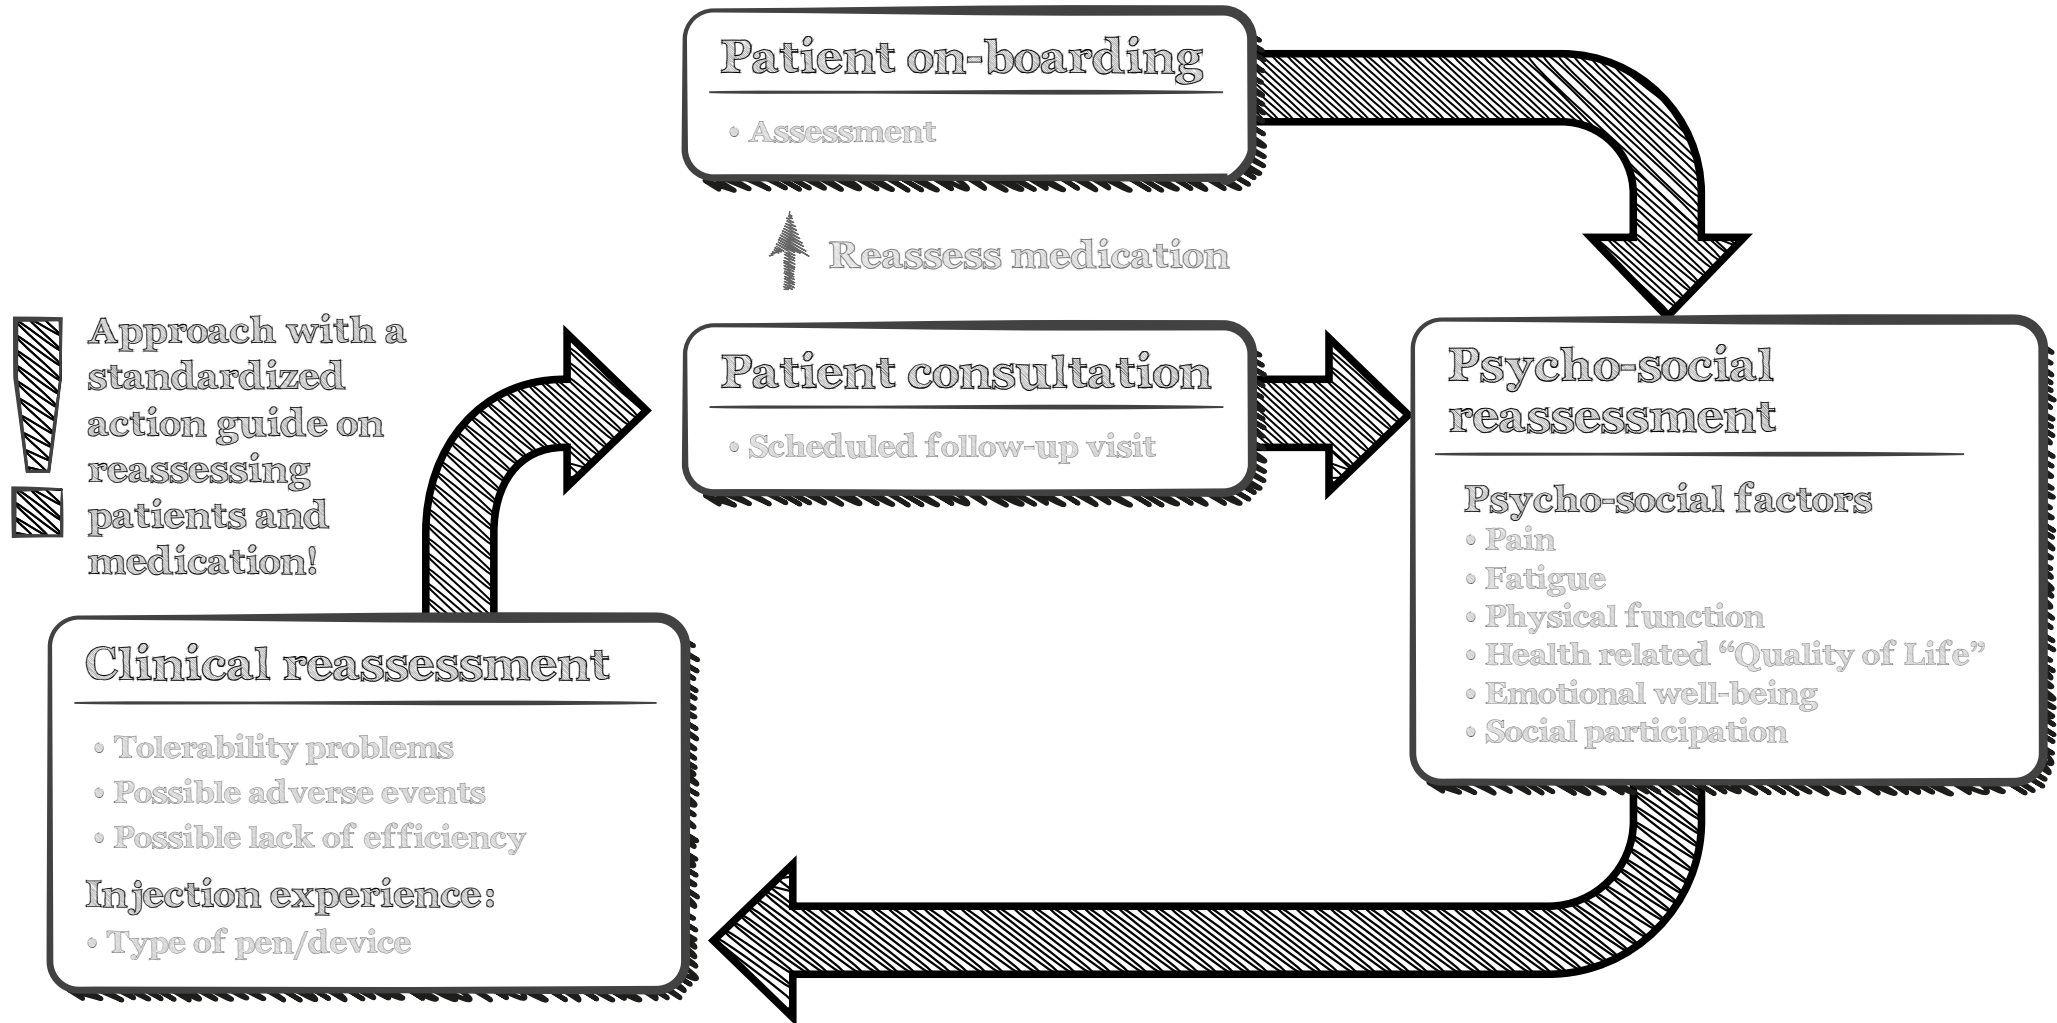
Patient on-boarding

• Assessment

Reassess medication

Approach with a standardized action guide on reassessing patients and medication!

Patient consultation

• Scheduled follow-up visit

Psycho-social reassessment

Psycho-social factors
• Pain
• Fatigue
• Physical function
• Health related "Quality of Life"
• Emotional well-being
• Social participation

Clinical reassessment

• Tolerability problems
• Possible adverse events
• Possible lack of efficiency

Injection experience:
• Type of pen/device